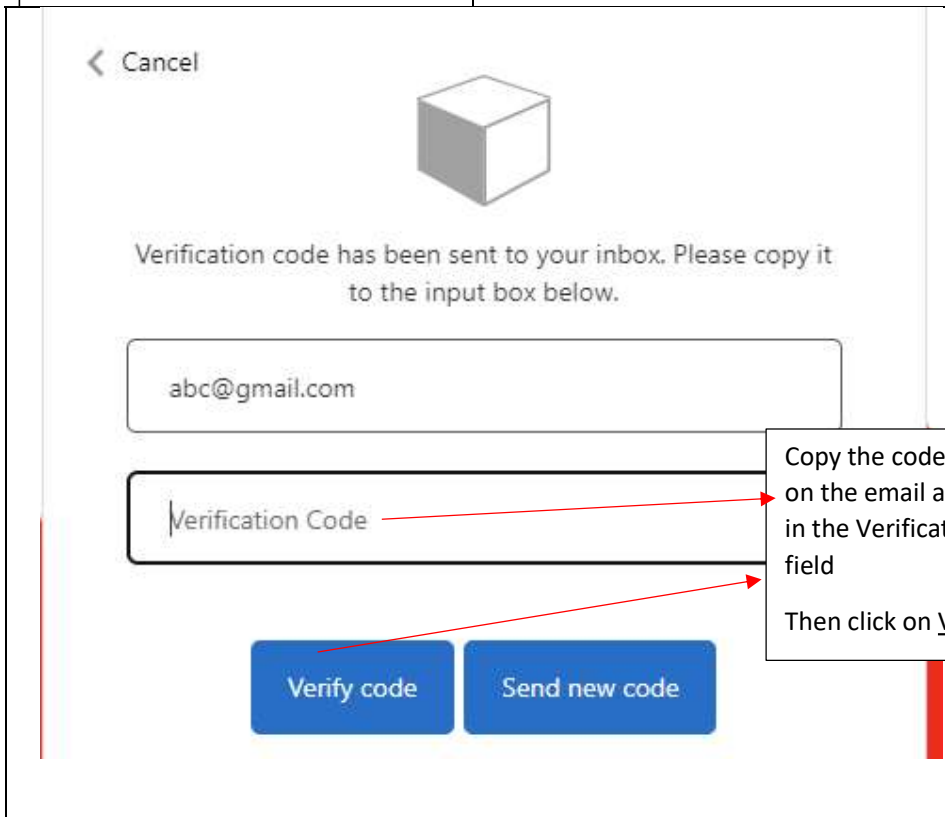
Cancel

Verification code has been sent to your inbox. Please copy it to the input box below.

abc@gmail.com

Verification Code

Copy the code on the email a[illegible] in the Verificat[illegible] field

Then click on V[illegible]

Verify code

Send new code